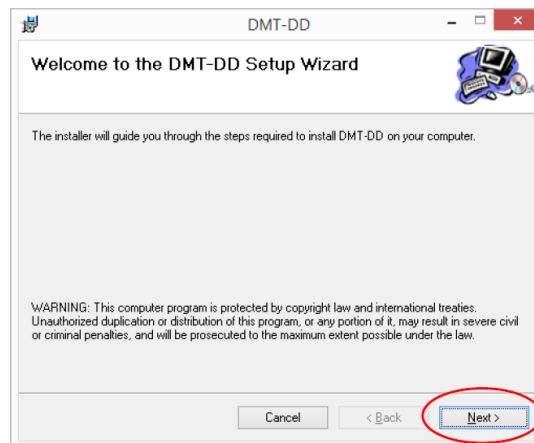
DMT-DD

Welcome to the DMT-DD Setup Wizard

The installer will guide you through the steps required to install DMT-DD on your computer.

WARNING: This computer program is protected by copyright law and international treaties. Unauthorized duplication or distribution of this program, or any portion of it, may result in severe civil or criminal penalties, and will be prosecuted to the maximum extent possible under the law.

Cancel
< Back
Next >